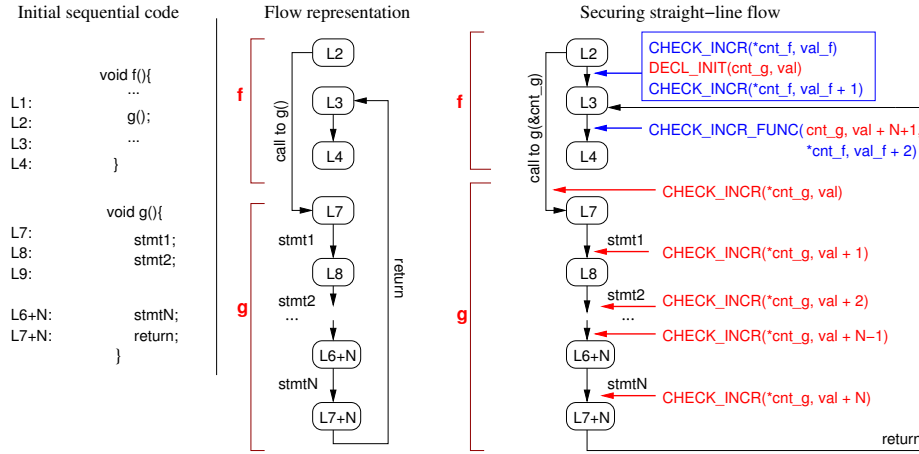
Initial sequential code

void f(){
...
L1:
L2: g();
L3: ...
L4: }

void g(){
L7: stmt1;
L8: stmt2;
L9:

L6+N: stmtN;
L7+N: return;
}

Flow representation

f
L2
call to g()
L3
L4
g
L7
stmt1
L8
stmt2
...
L6+N
stmtN
L7+N
return

Securing straight−line flow

f
L2
call to g(&cnt_g)
L3
L4
CHECK_INCR(*cnt_f, val_f)
DECL_INIT(cnt_g, val)
CHECK_INCR(*cnt_f, val_f + 1)
CHECK_INCR_FUNC( cnt_g, val + N+1,
*cnt_f, val_f + 2)
g
CHECK_INCR(*cnt_g, val)
L7
stmt1
CHECK_INCR(*cnt_g, val + 1)
L8
stmt2
...
CHECK_INCR(*cnt_g, val + 2)
CHECK_INCR(*cnt_g, val + N−1)
L6+N
stmtN
CHECK_INCR(*cnt_g, val + N)
L7+N
return